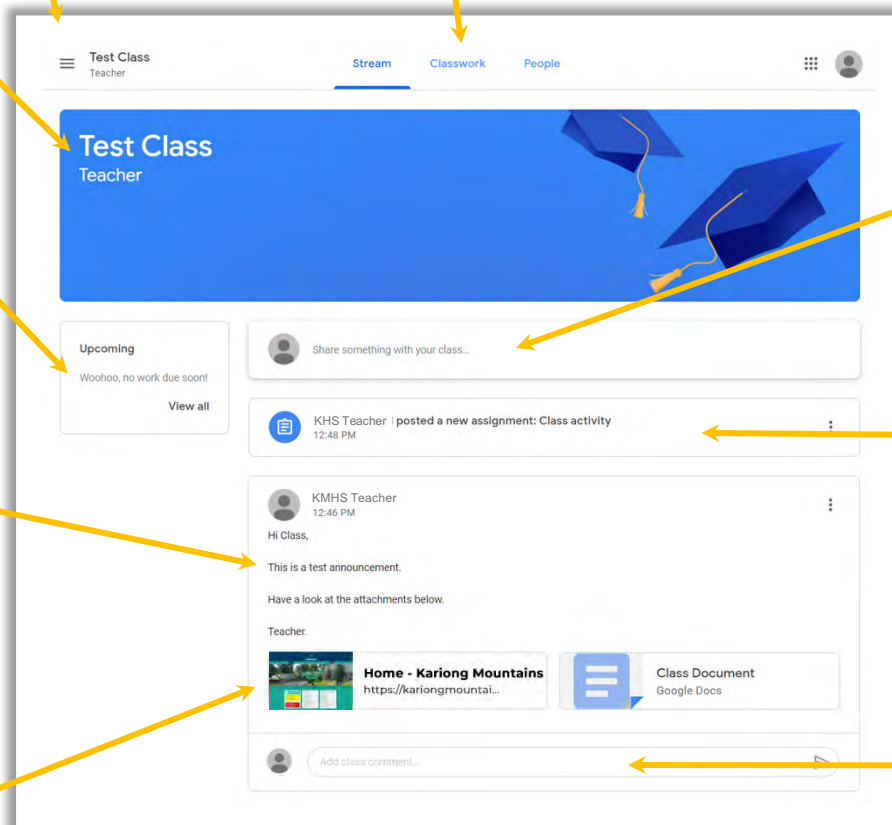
Test Class
Teacher

Stream Classwork People

Test Class
Teacher

Upcoming
Woohoo, no work due soon!
View all

Share something with your class...

KHS Teacher | posted a new assignment: Class activity
12:48 PM

KMHS Teacher
12:46 PM

Hi Class,

This is a test announcement.

Have a look at the attachments below.

Teacher.

Home - Kariong Mountains
https://kariongmountai...

Class Document
Google Docs

Add class comment...